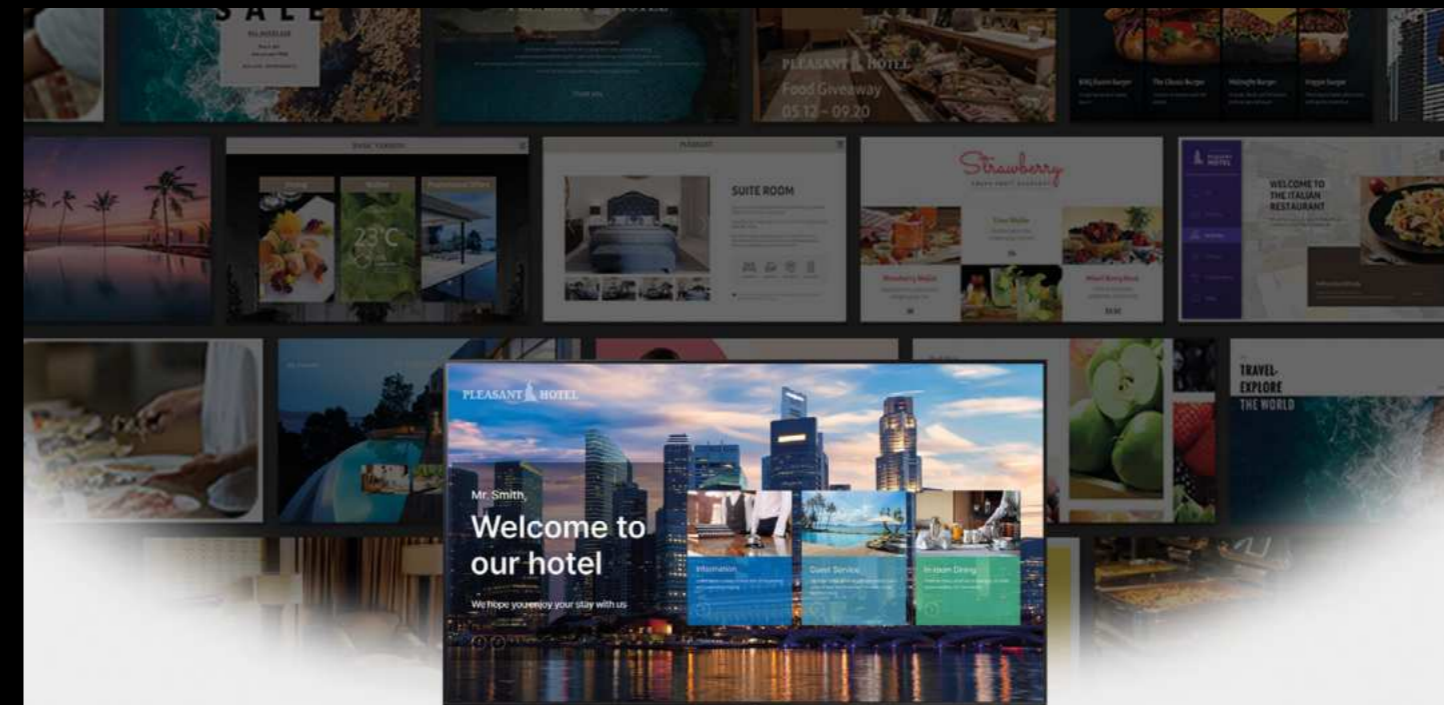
SALE

PLEASANT HOTEL
Food Giveaway
05.12 ~ 09.20

BBQ Ranch Burger
The Classic Burger
Midnight Burger
Veggie Burger

23°C

SUITE ROOM

Strawberry

Strawberry Melon
Mixed Berry Bowl

WELCOME TO THE ITALIAN RESTAURANT

TRAVEL-
EXPLORE
THE WORLD

PLEASANT HOTEL

Mr. Smith,
Welcome to our hotel
We hope you enjoy your stay with us

Information
Guest Service
In-room Dining